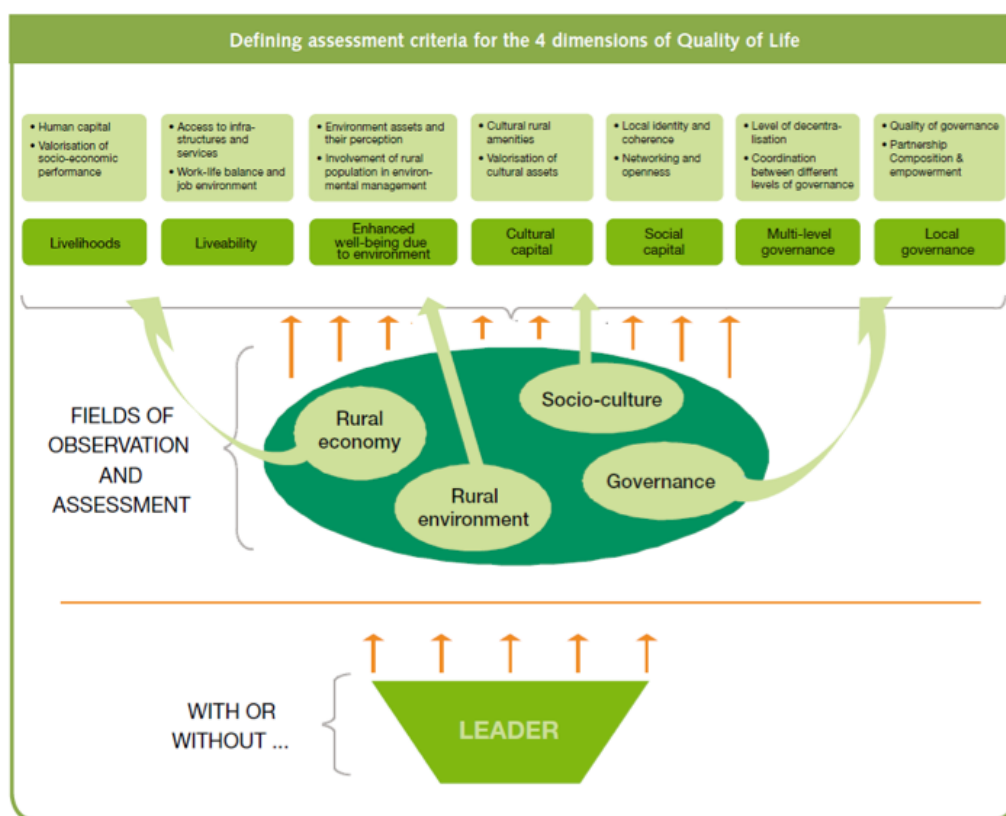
Defining assessment criteria for the 4 dimensions of Quality of Life

• Human capital
• Valorisation of socio-economic performance

Livelihoods

• Access to infrastructures and services
• Work-life balance and job environment

Liveability

• Environment assets and their perception
• Involvement of rural population in environmental management

Enhanced well-being due to environment

• Cultural rural amenities
• Valorisation of cultural assets

Cultural capital

• Local identity and coherence
• Networking and openness

Social capital

• Level of decentralisation
• Coordination between different levels of governance

Multi-level governance

• Quality of governance
• Partnership Composition & empowerment

Local governance

FIELDS OF OBSERVATION AND ASSESSMENT

Rural economy

Socio-culture

Rural environment

Governance

WITH OR WITHOUT ...

LEADER